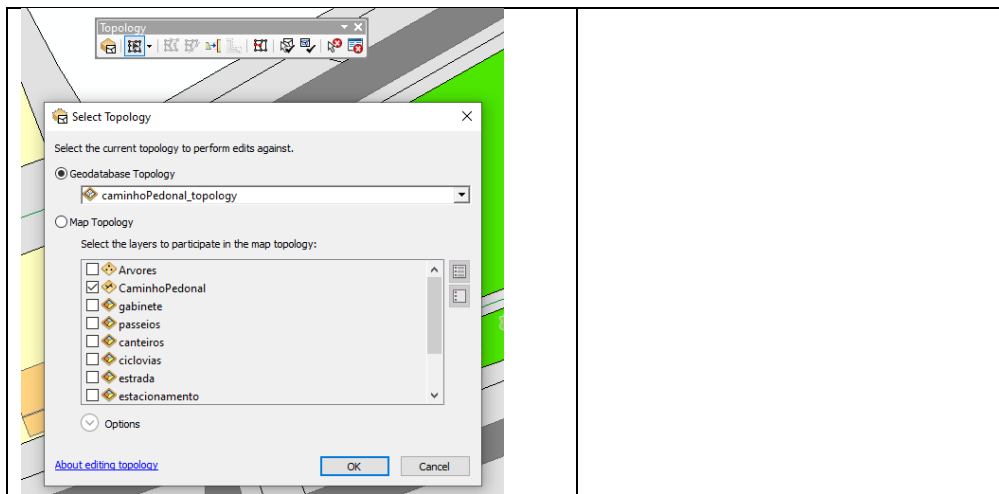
Topology

Select Topology

Select the current topology to perform edits against.

Geodatabase Topology

caminhoPedonal_topology

Map Topology

Select the layers to participate in the map topology:

Arvores
CaminhoPedonal
gabinete
passeios
canteiros
ciclovias
estrada
estacionamento

Options

About editing topology

OK

Cancel